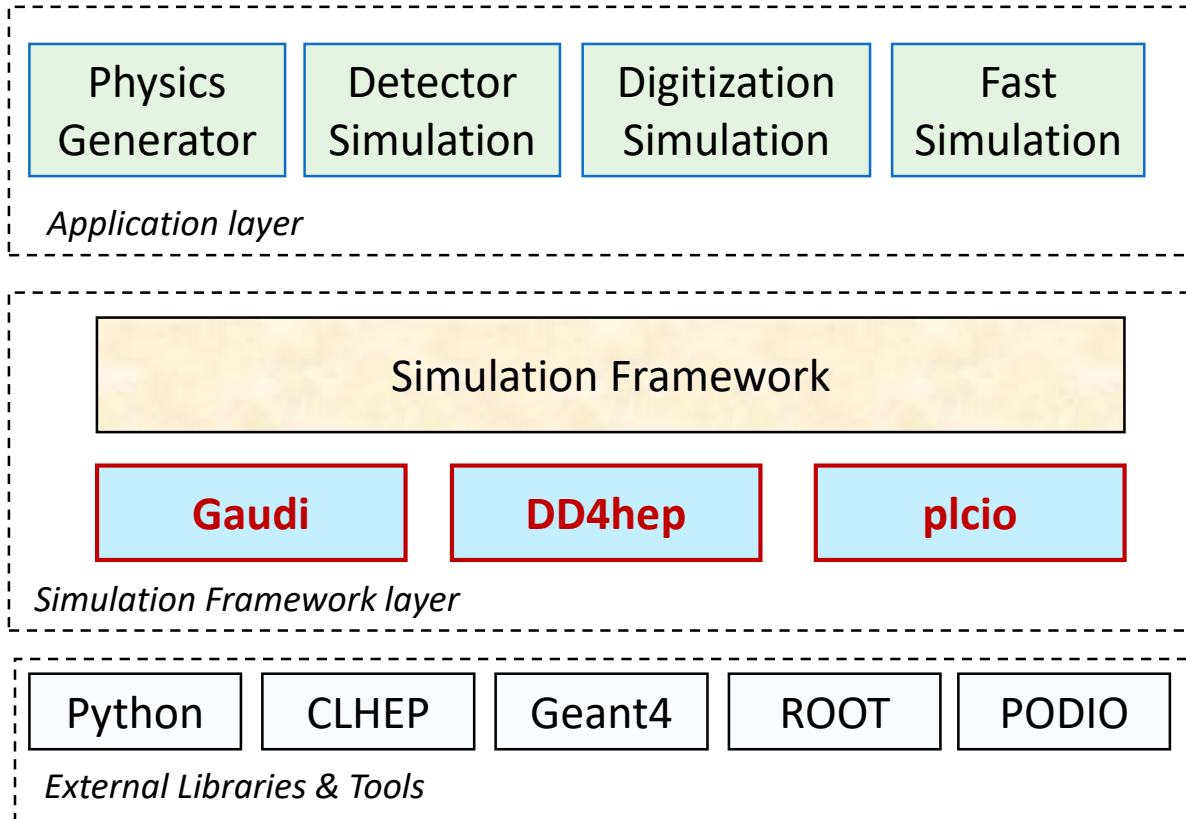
Physics Generator

Detector Simulation

Digitization Simulation

Fast Simulation

Application layer

Simulation Framework

Gaudi

DD4hep

plcio

Simulation Framework layer

Python

CLHEP

Geant4

ROOT

PODIO

External Libraries & Tools